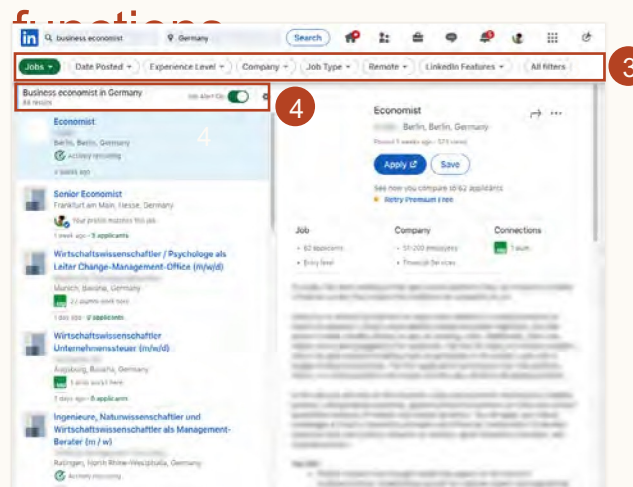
functions

business economist

Germany

Search

Jobs

Date Posted

Experience Level

Company

Job Type

Remote

LinkedIn Features

All filters

3

Business economist in Germany
88 results

Job Alert On

4

Economist
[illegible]
Berlin, Berlin, Germany
Actively recruiting
4 weeks ago

4

Senior Economist
Frankfurt am Main, Hesse, Germany
Your profile matches this job
1 week ago · 5 applicants

Wirtschaftswissenschaftler / Psychologe als Leiter Change-Management-Office (m/w/d)
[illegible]
Munich, Bavaria, Germany
22 alumni work here
1 day ago · 0 applicants

Wirtschaftswissenschaftler Unternehmensteuer (m/w/d)
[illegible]
Augsburg, Bavaria, Germany
1 school alum works here
2 days ago · 5 applicants

Ingenieure, Naturwissenschaftler und Wirtschaftswissenschaftler als Management-Berater (m / w)
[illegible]
Ratingen, North Rhine-Westphalia, Germany
Actively recruiting

Economist
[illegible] Berlin, Berlin, Germany
Posted 4 weeks ago · 573 views

Apply

Save

See how you compare to 62 applicants
Retry Premium Free

Job
62 applicants
Entry level

Company
51-200 employees
Financial Services

Connections
1 alum

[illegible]